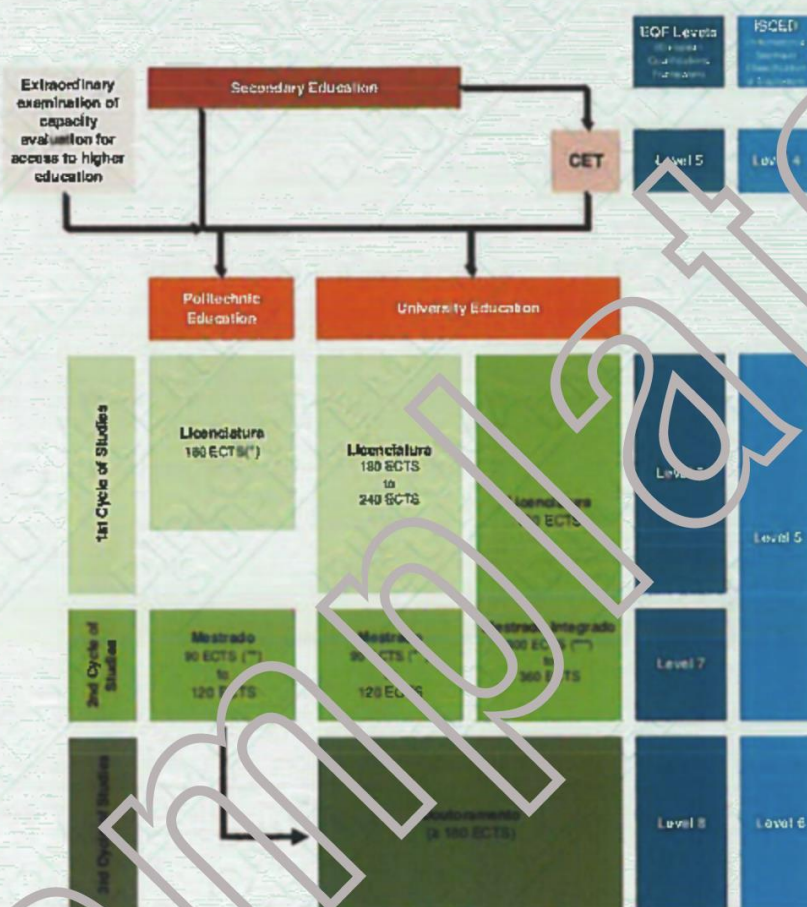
EQF Levels
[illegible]

ISCED
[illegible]

Extraordinary examination of capacity evaluation for access to higher education

Secondary Education

CET

Level 5

Level 4

Politechnic Education

University Education

1st Cycle of Studies

Licenciatura
180 ECTS(*)

Licenciatura
180 ECTS
to
240 ECTS

Licenciatura
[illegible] ECTS

Level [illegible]

Level 5

2nd Cycle of Studies

Mestrado
90 ECTS (**)
to
120 ECTS

Mestrado
90 ECTS (**)
120 ECTS

Mestrado Integrado
300 ECTS (**)
to
360 ECTS

Level 7

3rd Cycle of Studies

Doutoramento
(≥ 180 ECTS)

Level 8

Level 6